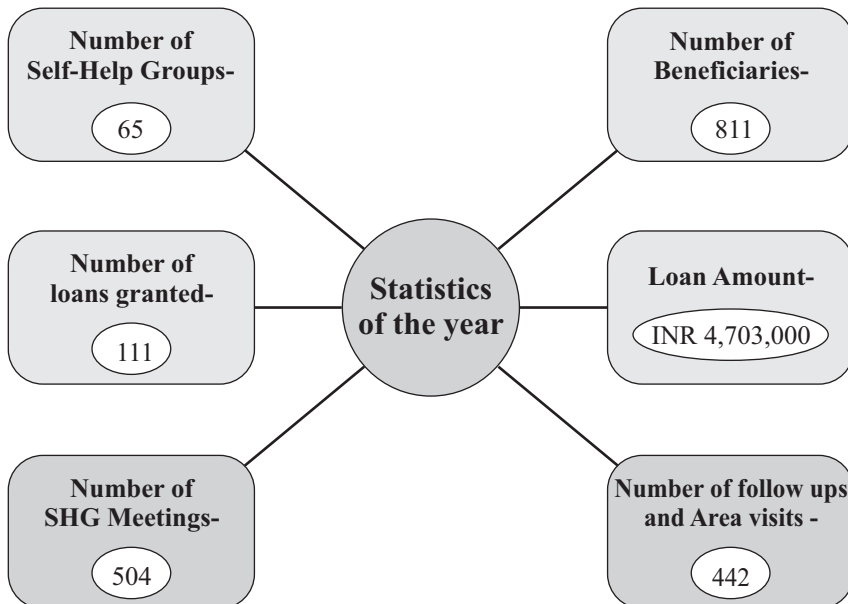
Number of Self-Help Groups-

65

Number of Beneficiaries-

811

Number of loans granted-

111

Statistics of the year

Loan Amount-

INR 4,703,000

Number of SHG Meetings-

504

Number of follow ups and Area visits -

442